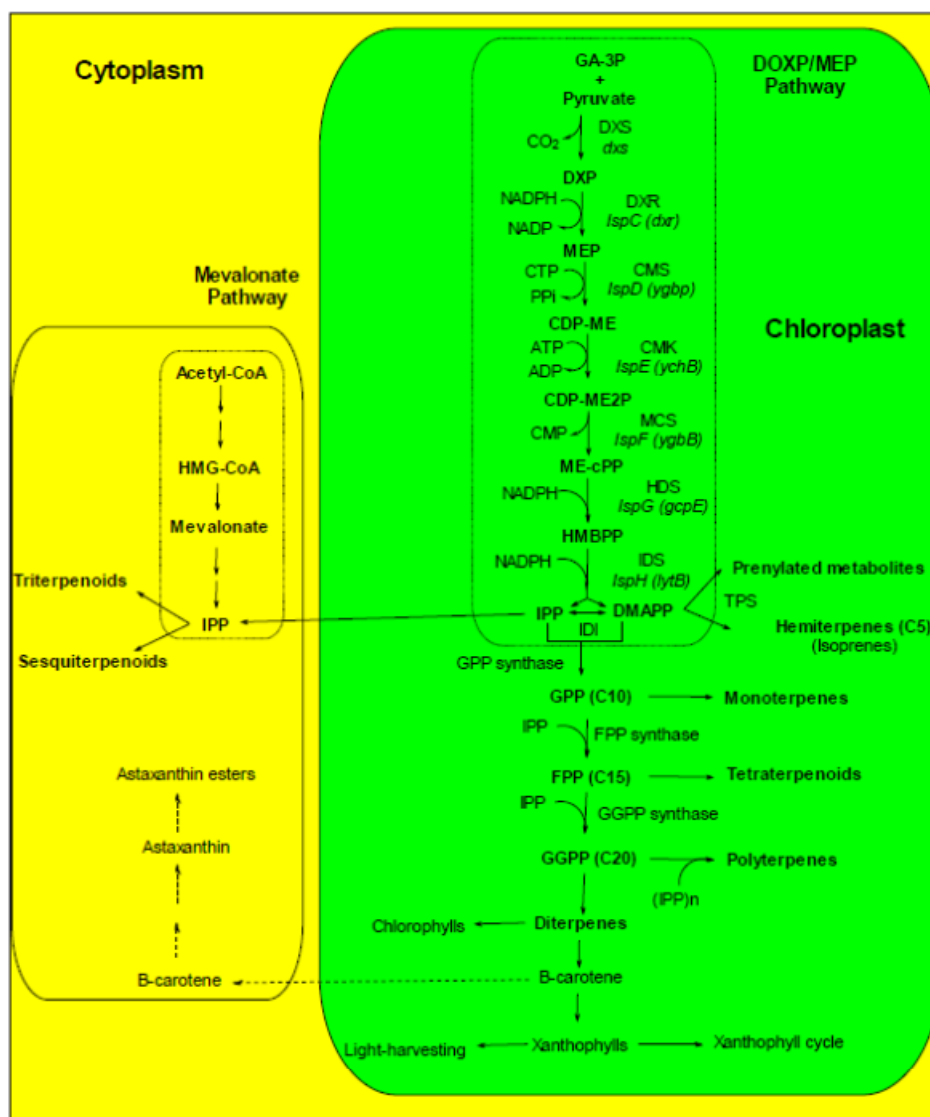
Cytoplasm

DOXP/MEP Pathway

GA-3P
+
Pyruvate

$CO_2$

DXS
dxs

DXP

NADPH
NADP

DXR
IspC (dxr)

MEP

CTP
PPi

CMS
IspD (ygbp)

CDP-ME

ATP
ADP

CMK
IspE (ychB)

CDP-ME2P

CMP

MCS
IspF (ygbB)

ME-cPP

NADPH

HDS
IspG (gcpE)

HMBPP

NADPH

IDS
IspH (lytB)

IPP
DMAPP
IDI

Chloroplast

Mevalonate Pathway

Acetyl-CoA

HMG-CoA

Mevalonate

IPP

Triterpenoids

Sesquiterpenoids

Prenylated metabolites

TPS

Hemiterpenes (C5)
(Isoprenes)

GPP synthase

GPP (C10)

Monoterpenes

IPP

FPP synthase

FPP (C15)

Tetraterpenoids

IPP

GGPP synthase

GGPP (C20)

Polyterpenes

(IPP)n

Chlorophylls

Diterpenes

Astaxanthin esters

Astaxanthin

B-carotene

B-carotene

Light-harvesting

Xanthophylls

Xanthophyll cycle